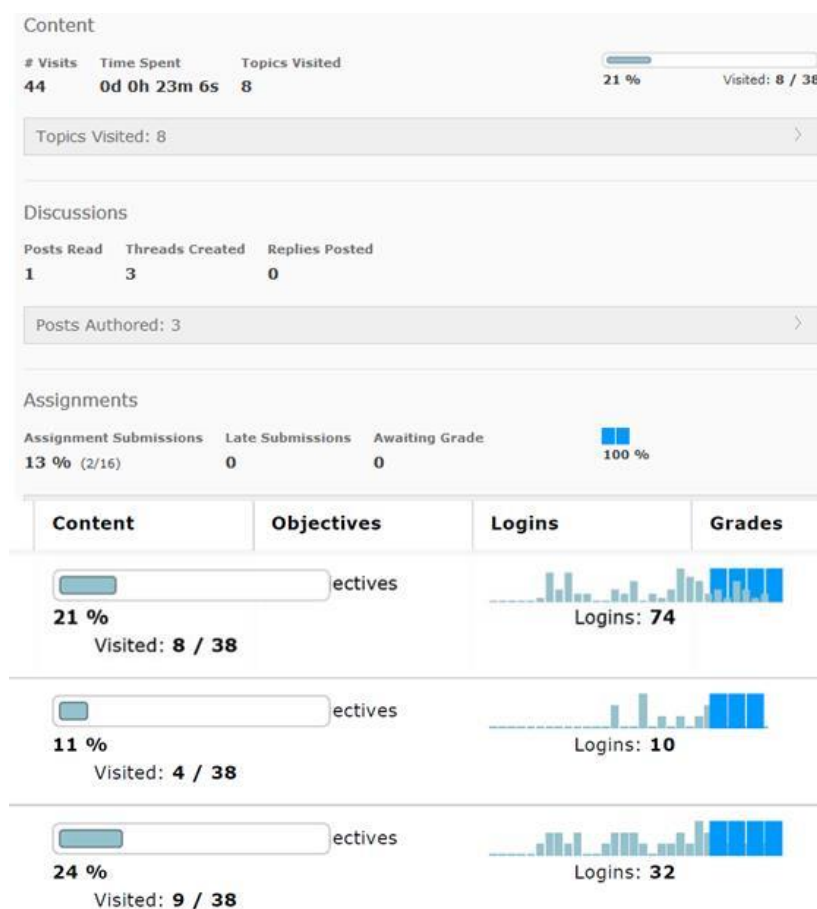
Content

# Visits 44
Time Spent 0d 0h 23m 6s
Topics Visited 8

21 %
Visited: 8 / 38

Topics Visited: 8

Discussions

Posts Read 1
Threads Created 3
Replies Posted 0

Posts Authored: 3

Assignments

Assignment Submissions 13 % (2/16)
Late Submissions 0
Awaiting Grade 0

100 %

| Content | Objectives | Logins | Grades |
|---|---|---|---|
| 21 % Visited: 8 / 38 | ectives | Logins: 74 | |
| 11 % Visited: 4 / 38 | ectives | Logins: 10 | |
| 24 % Visited: 9 / 38 | ectives | Logins: 32 | |